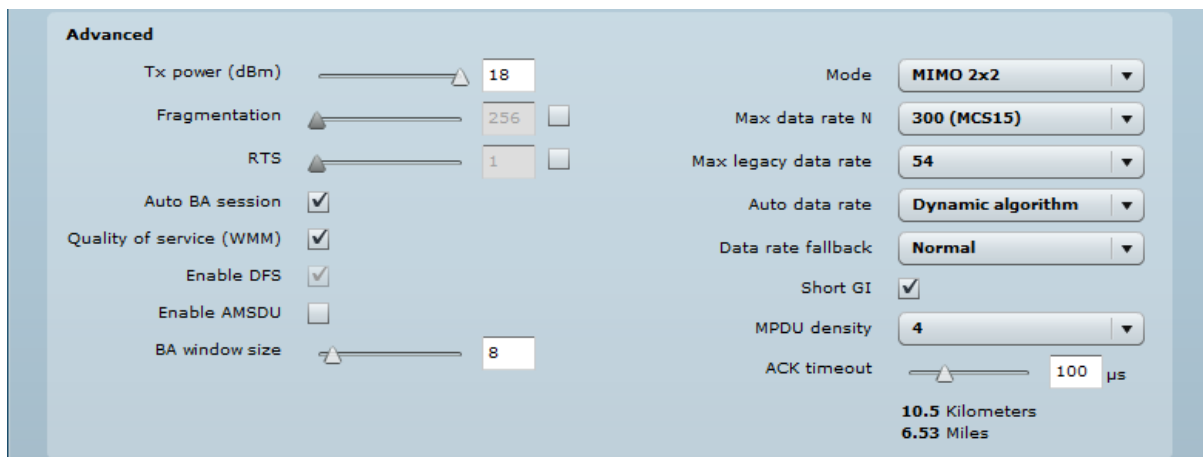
Advanced

Tx power (dBm) 18

Fragmentation 256

RTS 1

Auto BA session

Quality of service (WMM)

Enable DFS

Enable AMSDU

BA window size 8

Mode MIMO 2x2

Max data rate N 300 (MCS15)

Max legacy data rate 54

Auto data rate Dynamic algorithm

Data rate fallback Normal

Short GI

MPDU density 4

ACK timeout 100 µs

10.5 Kilometers
6.53 Miles